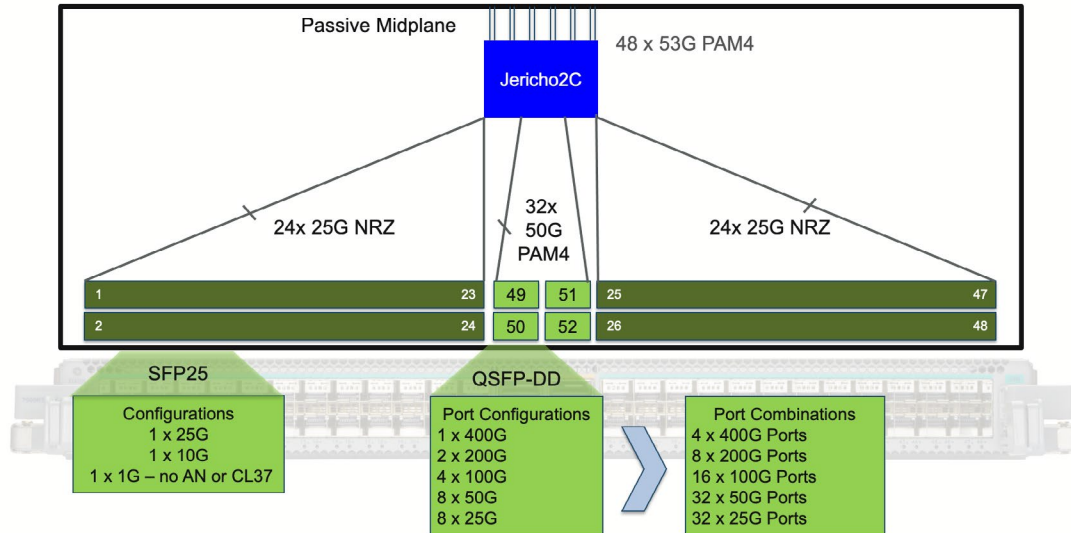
Passive Midplane

48 x 53G PAM4

Jericho2C

24x 25G NRZ

32x 50G PAM4

24x 25G NRZ

1 23 49 51 25 47

2 24 50 52 26 48

SFP25

Configurations
1 x 25G
1 x 10G
1 x 1G – no AN or CL37

QSFP-DD

Port Configurations
1 x 400G
2 x 200G
4 x 100G
8 x 50G
8 x 25G

Port Combinations
4 x 400G Ports
8 x 200G Ports
16 x 100G Ports
32 x 50G Ports
32 x 25G Ports